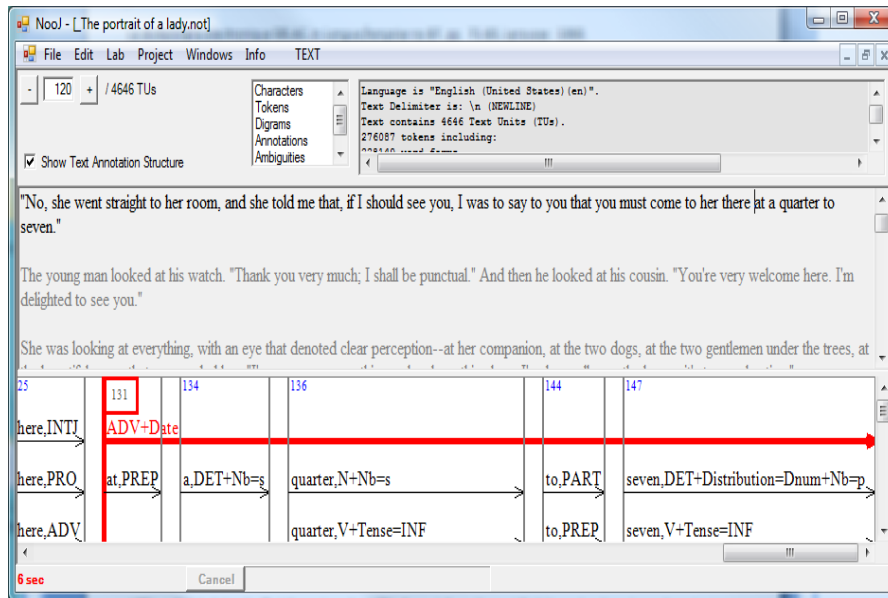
NooJ - [_The portrait of a lady.not]

File Edit Lab Project Windows Info TEXT

- 120 + / 4646 TUs

Characters
Tokens
Digrams
Annotations
Ambiguities

Language is "English (United States)(en)".
Text Delimiter is: \n (NEWLINE)
Text contains 4646 Text Units (TUs).
276087 tokens including:

Show Text Annotation Structure

"No, she went straight to her room, and she told me that, if I should see you, I was to say to you that you must come to her there at a quarter to seven."

The young man looked at his watch. "Thank you very much; I shall be punctual." And then he looked at his cousin. "You're very welcome here. I'm delighted to see you."

She was looking at everything, with an eye that denoted clear perception--at her companion, at the two dogs, at the two gentlemen under the trees, at

25 | 131 | 134 | 136 | 144 | 147

here,INTJ | ADV+Date

here,PRO | at,PREP | a,DET+Nb=s | quarter,N+Nb=s | to,PART | seven,DET+Distribution=Dnum+Nb=p

here,ADV | | | quarter,V+Tense=INF | to,PREP | seven,V+Tense=INF

6 sec

Cancel